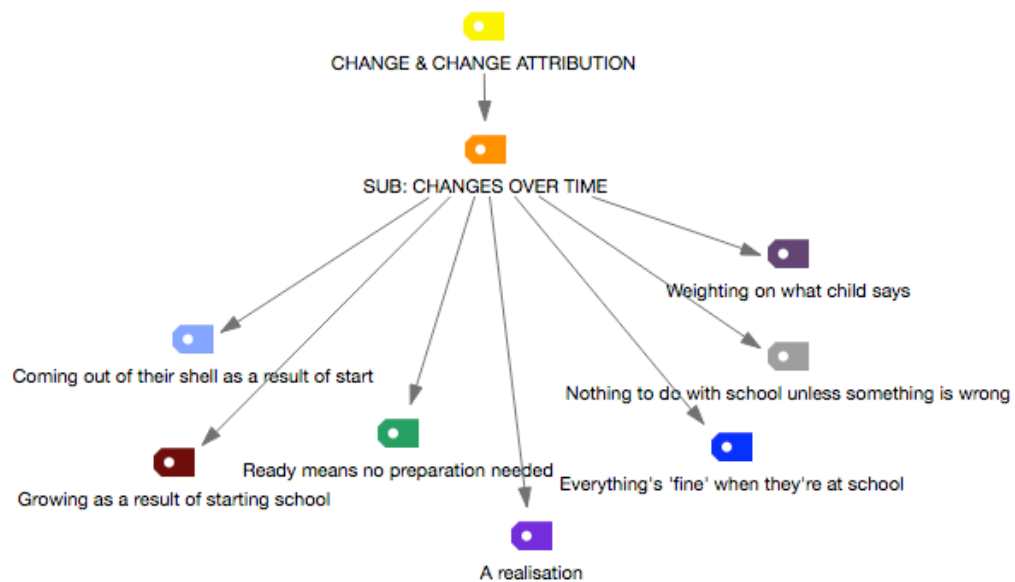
CHANGE & CHANGE ATTRIBUTION

SUB: CHANGES OVER TIME

Weighting on what child says

Coming out of their shell as a result of start

Nothing to do with school unless something is wrong

Ready means no preparation needed

Everything's 'fine' when they're at school

Growing as a result of starting school

A realisation